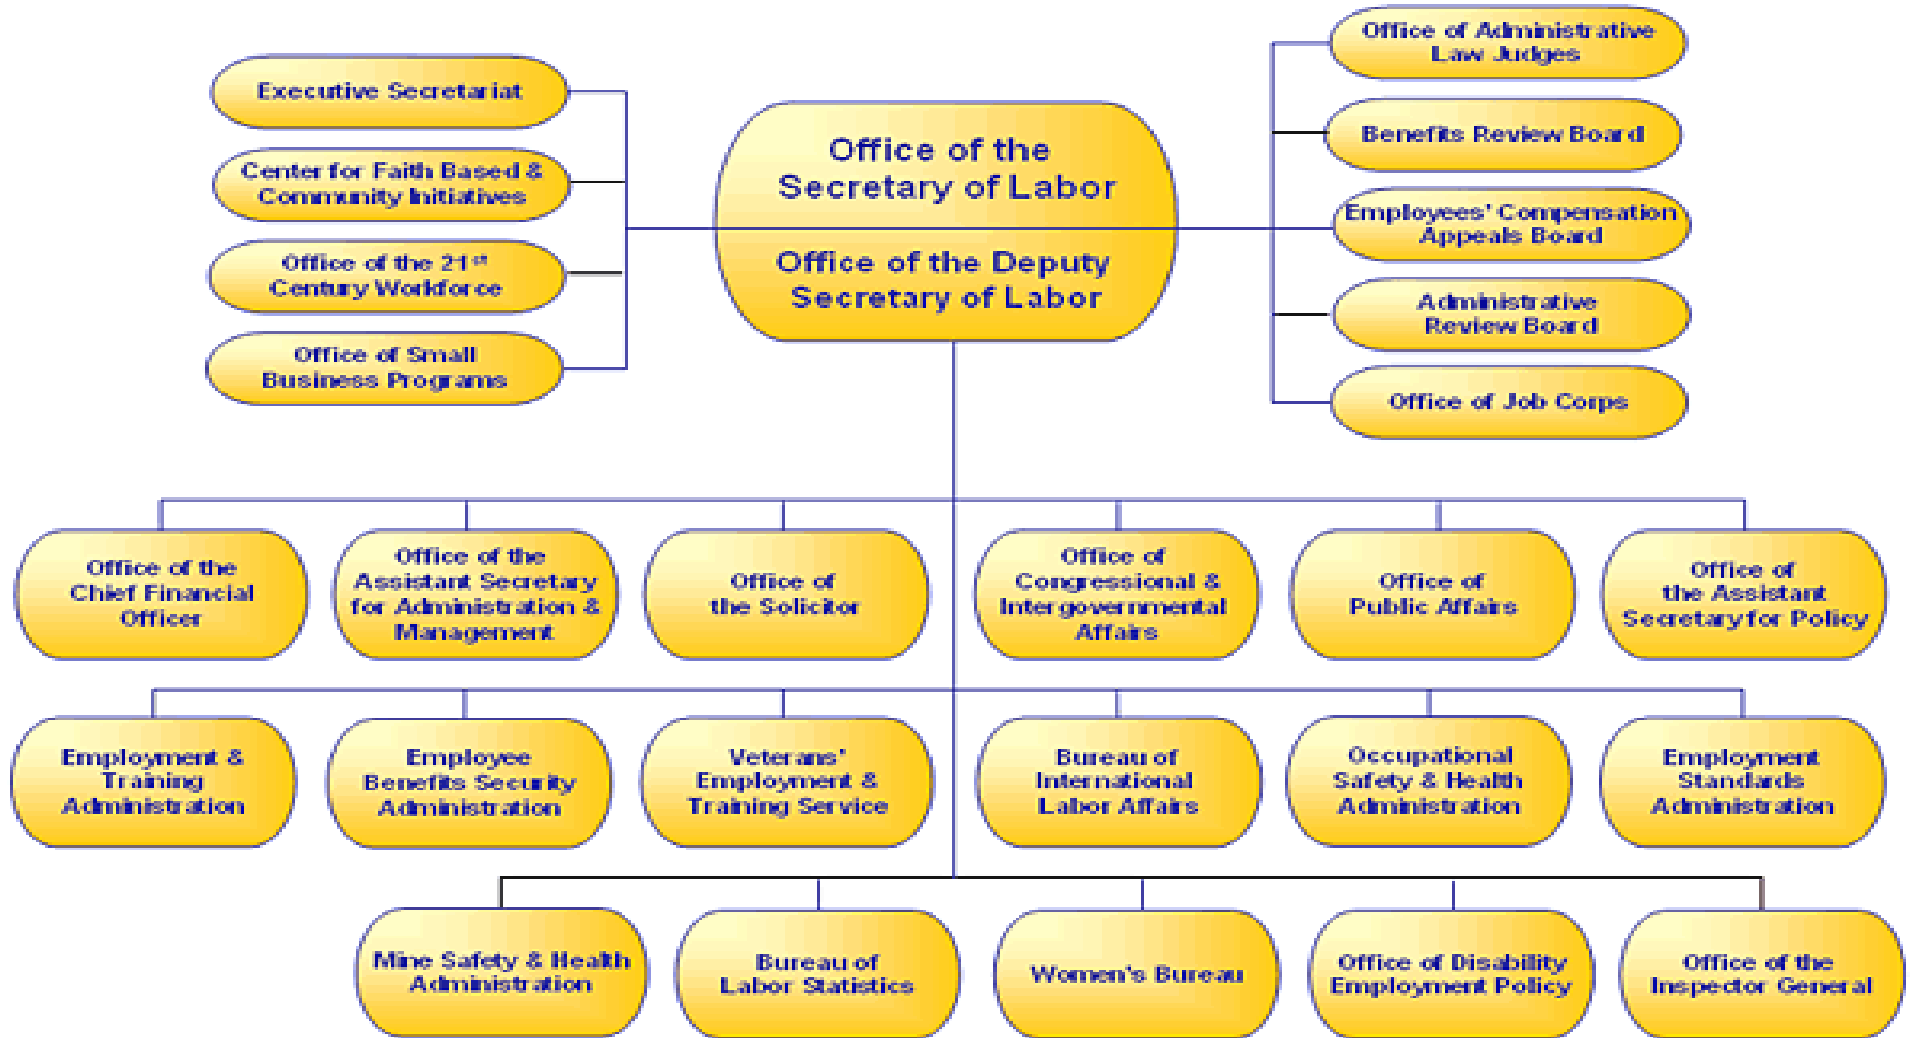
Office of the Secretary of Labor

Office of the Deputy Secretary of Labor

Executive Secretariat

Center for Faith Based & Community Initiatives

Office of the $21^{st}$ Century Workforce

Office of Small Business Programs

Office of Administrative Law Judges

Benefits Review Board

Employees' Compensation Appeals Board

Administrative Review Board

Office of Job Corps

Office of the Chief Financial Officer

Office of the Assistant Secretary for Administration & Management

Office of the Solicitor

Office of Congressional & Intergovernmental Affairs

Office of Public Affairs

Office of the Assistant Secretary for Policy

Employment & Training Administration

Employee Benefits Security Administration

Veterans' Employment & Training Service

Bureau of International Labor Affairs

Occupational Safety & Health Administration

Employment Standards Administration

Mine Safety & Health Administration

Bureau of Labor Statistics

Women's Bureau

Office of Disability Employment Policy

Office of the Inspector General